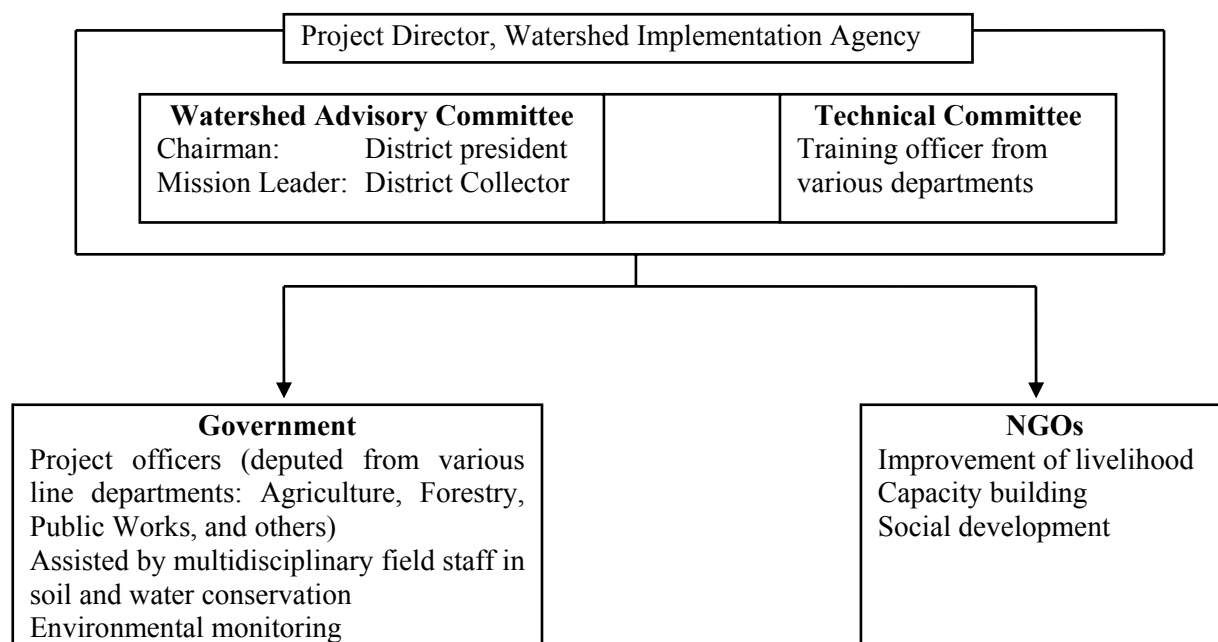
Project Director, Watershed Implementation Agency

**Watershed Advisory Committee**
Chairman: District president
Mission Leader: District Collector

**Technical Committee**
Training officer from various departments

**Government**
Project officers (deputed from various line departments: Agriculture, Forestry, Public Works, and others)
Assisted by multidisciplinary field staff in soil and water conservation
Environmental monitoring

**NGOs**
Improvement of livelihood
Capacity building
Social development